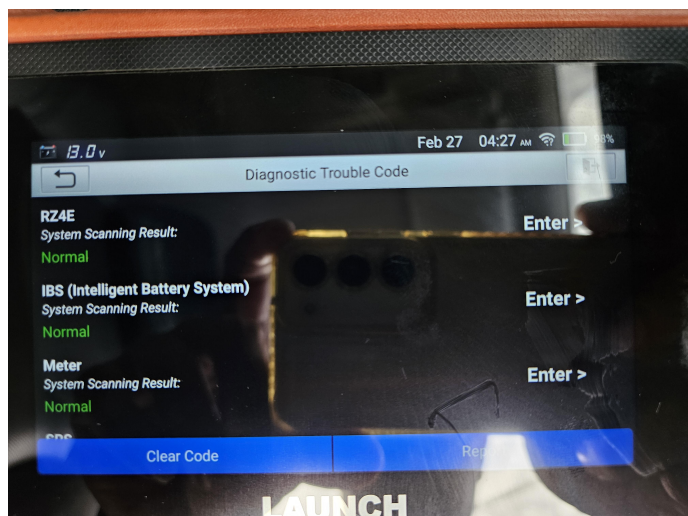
13.0 v
Feb 27 04:27 AM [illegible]%
Diagnostic Trouble Code
RZ4E
System Scanning Result:
Normal
Enter >
IBS (Intelligent Battery System)
System Scanning Result:
Normal
Enter >
Meter
System Scanning Result:
Normal
Enter >
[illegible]
Clear Code
Re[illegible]
LAUNCH